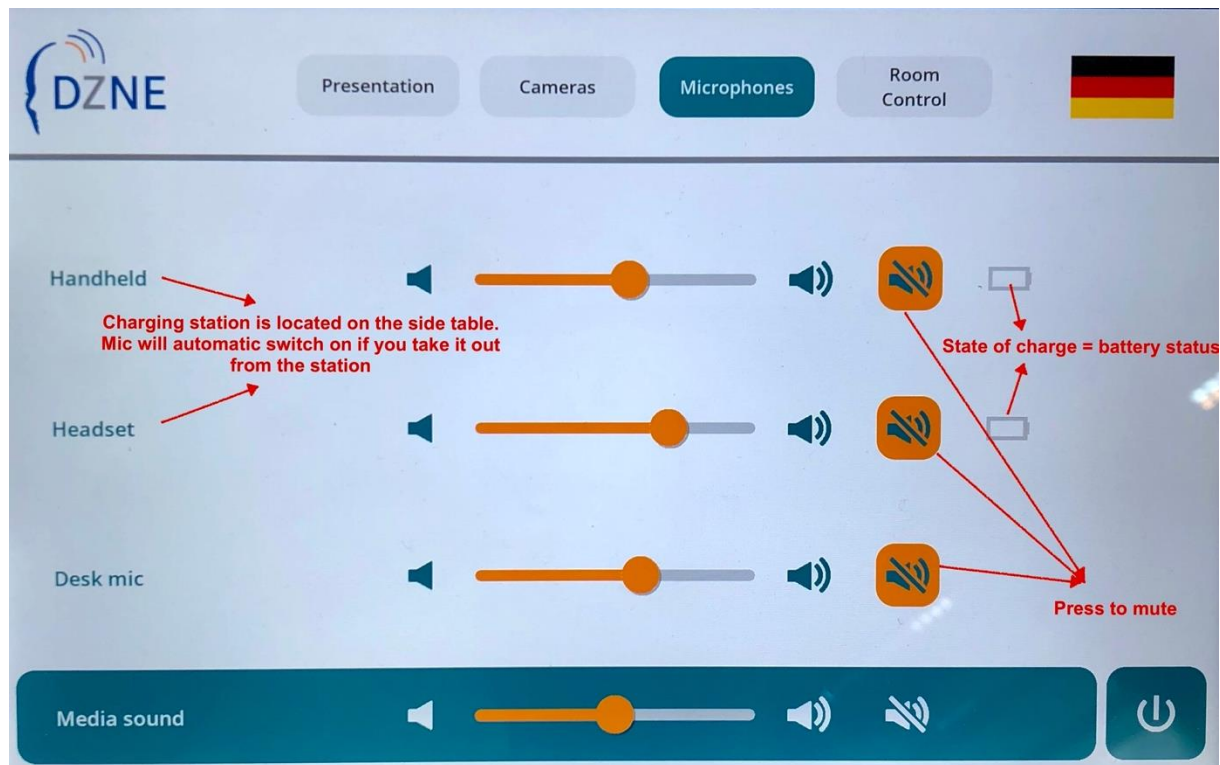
DZNE

Presentation

Cameras

Microphones

Room Control

Handheld

Charging station is located on the side table. Mic will automatic switch on if you take it out from the station

State of charge = battery status

Headset

Desk mic

Press to mute

Media sound